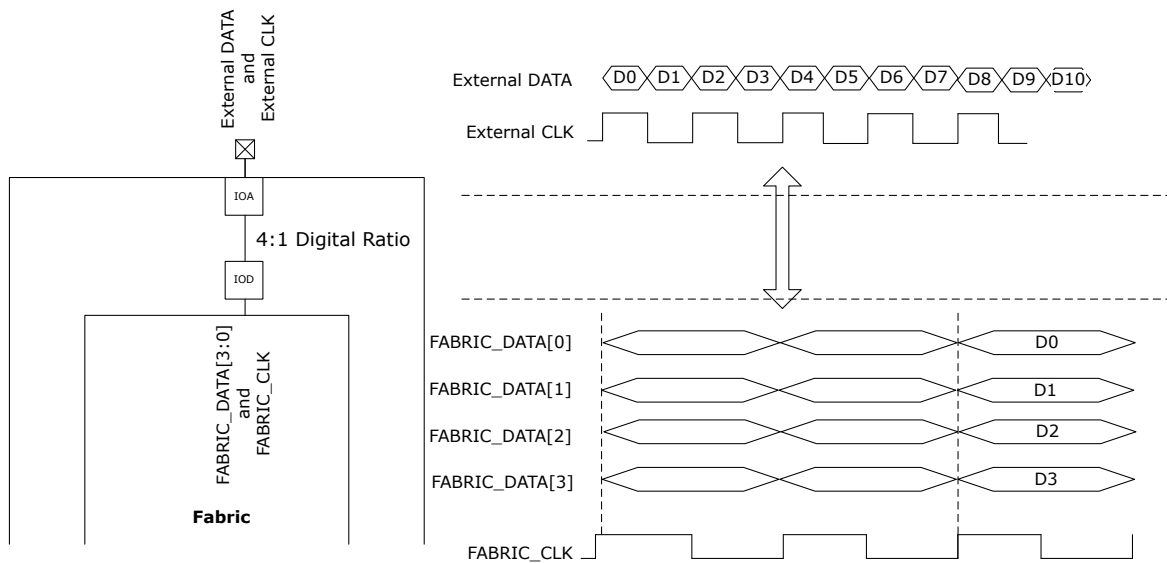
External DATA and External CLK

IOA

4:1 Digital Ratio

IOD

FABRIC_DATA[3:0] and FABRIC_CLK

Fabric

External DATA D0 D1 D2 D3 D4 D5 D6 D7 D8 D9 D10

External CLK

FABRIC_DATA[0] D0

FABRIC_DATA[1] D1

FABRIC_DATA[2] D2

FABRIC_DATA[3] D3

FABRIC_CLK